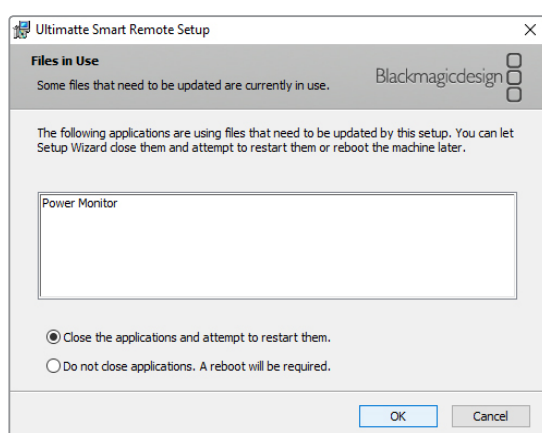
Ultimatte Smart Remote Setup

×

Files in Use

Some files that need to be updated are currently in use.

Blackmagicdesign

The following applications are using files that need to be updated by this setup. You can let Setup Wizard close them and attempt to restart them or reboot the machine later.

Power Monitor

Close the applications and attempt to restart them.

Do not close applications. A reboot will be required.

OK

Cancel